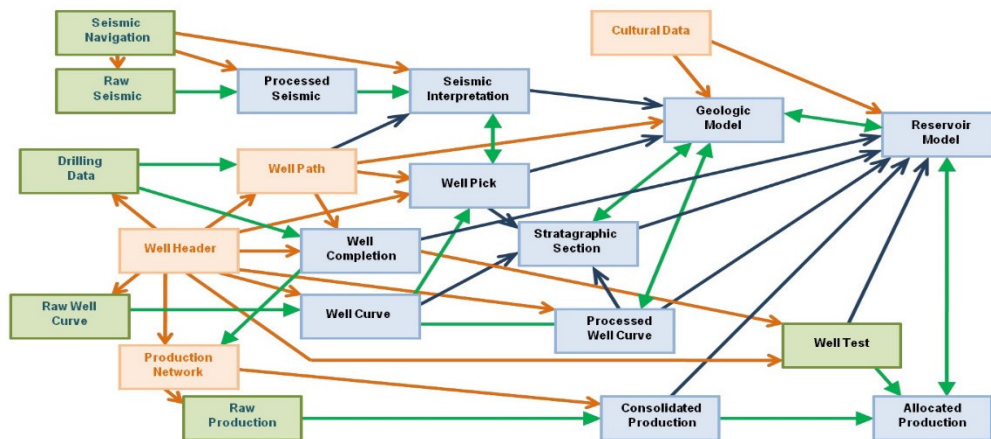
Seismic Navigation

Raw Seismic

Processed Seismic

Seismic Interpretation

Cultural Data

Geologic Model

Reservoir Model

Drilling Data

Well Path

Well Pick

Well Header

Well Completion

Stratagraphic Section

Raw Well Curve

Well Curve

Processed Well Curve

Well Test

Production Network

Raw Production

Consolidated Production

Allocated Production